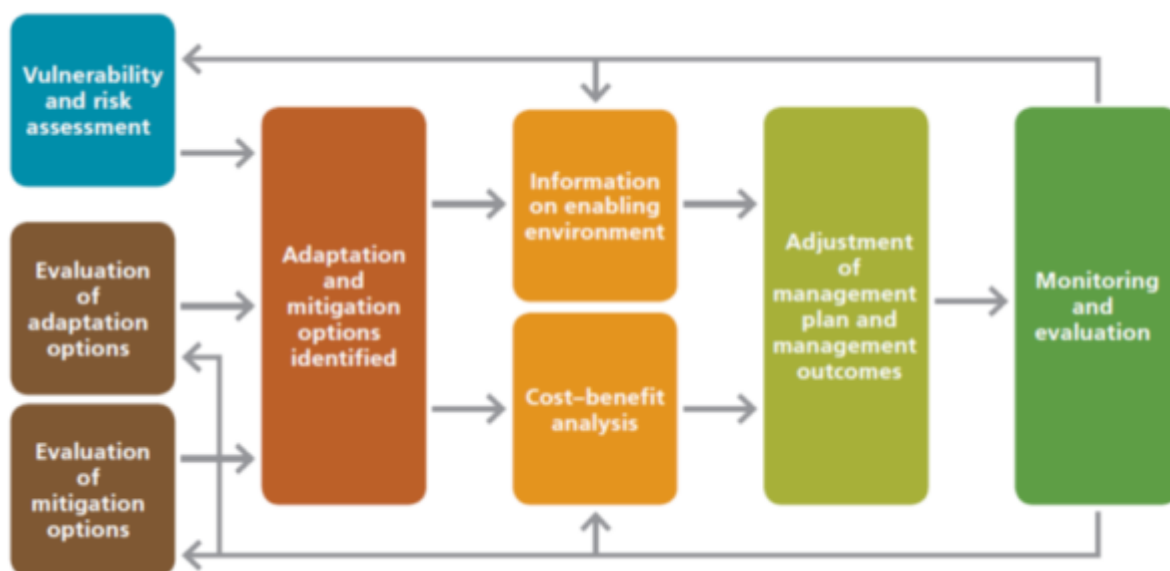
Vulnerability and risk assessment

Evaluation of adaptation options

Evaluation of mitigation options

Adaptation and mitigation options identified

Information on enabling environment

Cost–benefit analysis

Adjustment of management plan and management outcomes

Monitoring and evaluation